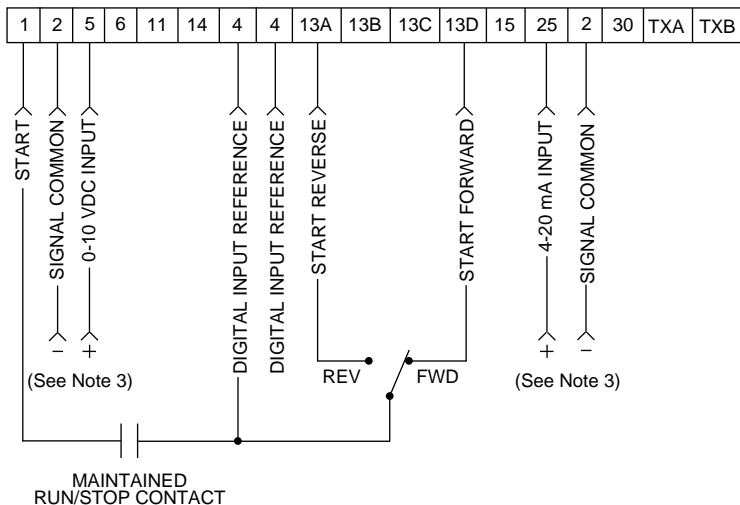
| 1 | 2 | 5 | 6 | 11 | 14 | 4 | 4 | 13A | 13B | 13C | 13D | 15 | 25 | 2 | 30 | TXA | TXB |
|---|---|---|---|---|---|---|---|---|---|---|---|---|---|---|---|---|---|

START

SIGNAL COMMON

0-10 VDC INPUT

DIGITAL INPUT REFERENCE

DIGITAL INPUT REFERENCE

START REVERSE

START FORWARD

4-20 mA INPUT

SIGNAL COMMON

–
+

(See Note 3)

REV

FWD

+
–

(See Note 3)

MAINTAINED
RUN/STOP CONTACT